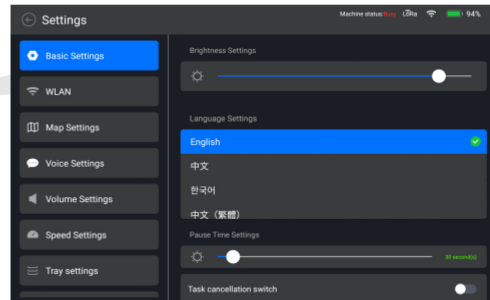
Settings

Machine status:Busy LoRa 94%

Basic Settings

WLAN

Map Settings

Voice Settings

Volume Settings

Speed Settings

Tray settings

Brightness Settings

Language Settings

English

中文

한국어

中文（繁體）

Pause Time Settings

30 second(s)

Task cancellation switch